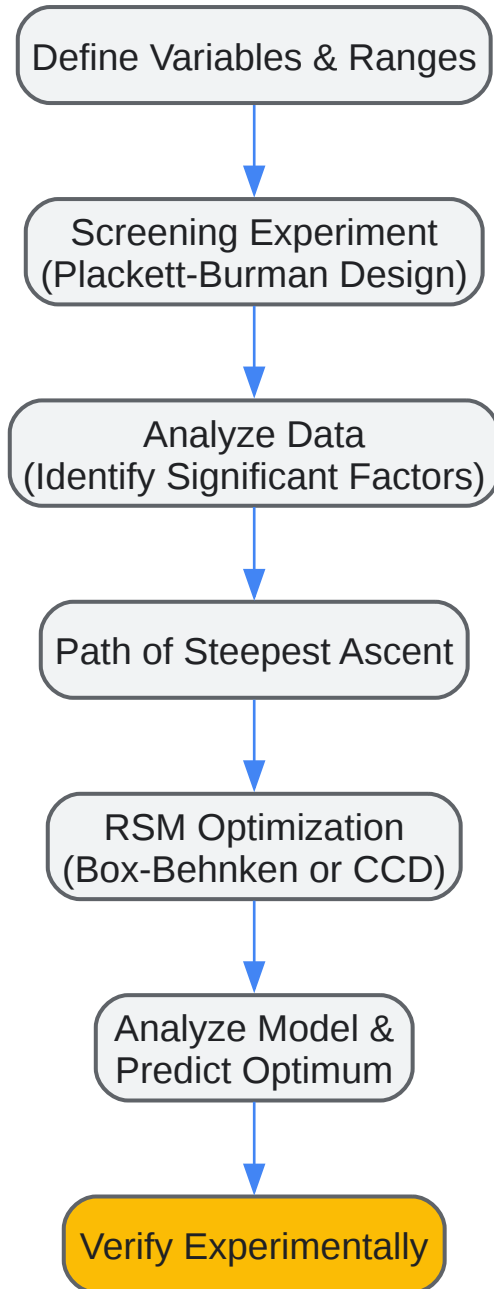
Define Variables & Ranges

Screening Experiment
(Plackett-Burman Design)

Analyze Data
(Identify Significant Factors)

Path of Steepest Ascent

RSM Optimization
(Box-Behnken or CCD)

Analyze Model &
Predict Optimum

Verify Experimentally